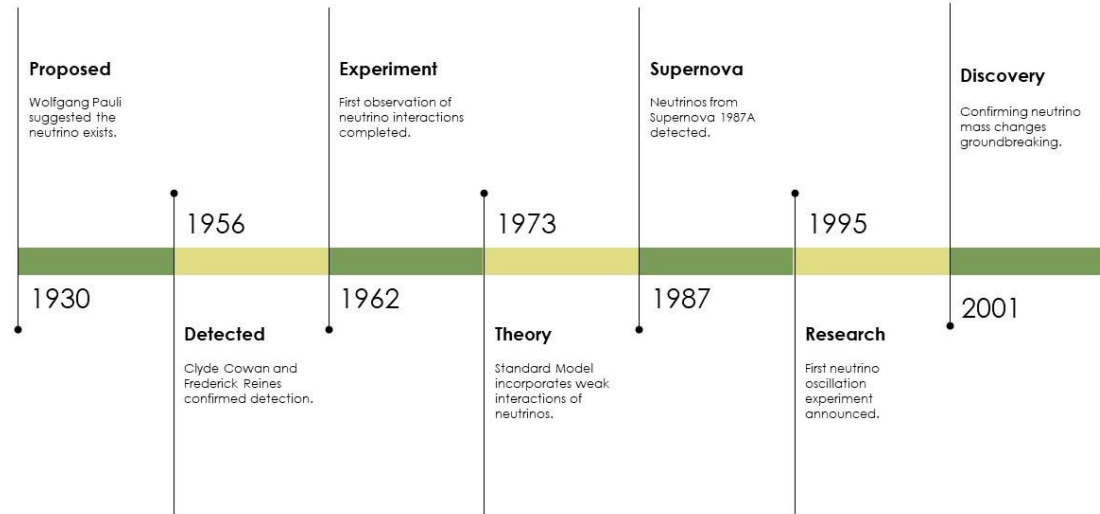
Proposed

Wolfgang Pauli suggested the neutrino exists.

1930

1956

Detected

Clyde Cowan and Frederick Reines confirmed detection.

Experiment

First observation of neutrino interactions completed.

1962

1973

Theory

Standard Model incorporates weak interactions of neutrinos.

Supernova

Neutrinos from Supernova 1987A detected.

1987

1995

Research

First neutrino oscillation experiment announced.

Discovery

Confirming neutrino mass changes groundbreaking.

2001